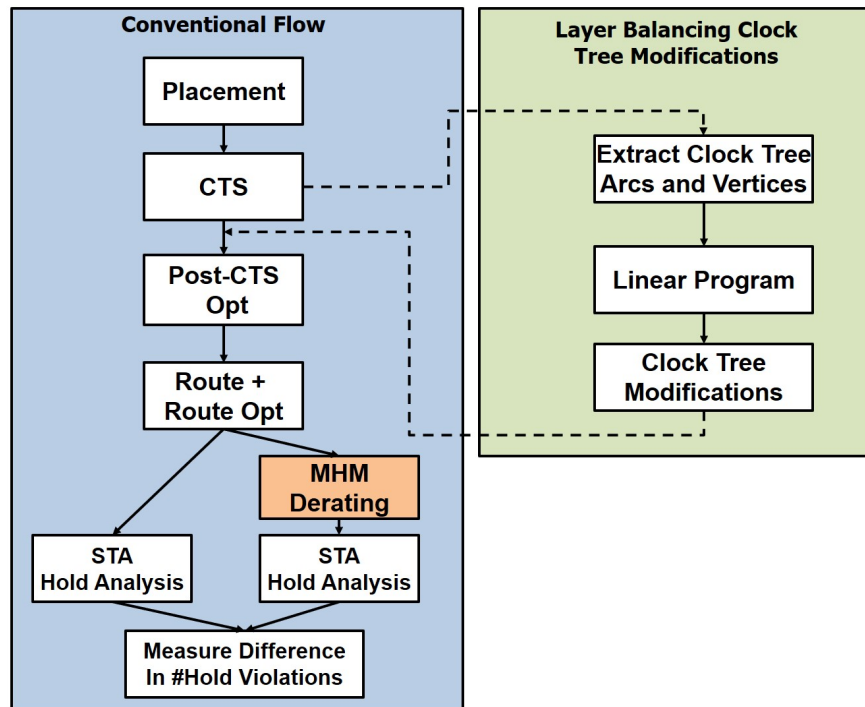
Conventional Flow

Placement

CTS

Post-CTS Opt

Route + Route Opt

MHM Derating

STA Hold Analysis

STA Hold Analysis

Measure Difference In #Hold Violations

Layer Balancing Clock Tree Modifications

Extract Clock Tree Arcs and Vertices

Linear Program

Clock Tree Modifications